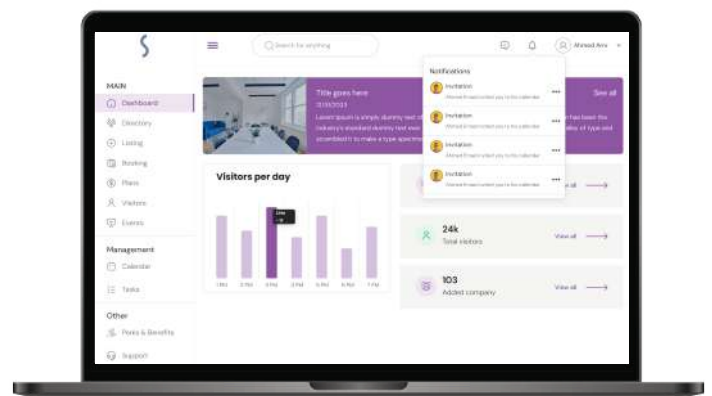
S

Search for anything

Ahmed Amr

MAIN
Dashboard
Directory
Listing
Booking
Plans
Visitors
Events

Management
Calendar
Tasks

Other
Perks & Benefits
Support

Title goes here
11/10/2023
Lorem Ipsum is simply dummy text of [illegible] industry's standard dummy text ever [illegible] scrambled it to make a type specime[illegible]

See all
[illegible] has been the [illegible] alley of type and

Notifications
Invitation
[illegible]
Invitation
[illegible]
Invitation
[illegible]
Invitation
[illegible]

Visitors per day

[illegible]

View all

24k
Total visitors
View all

103
Added company
View all